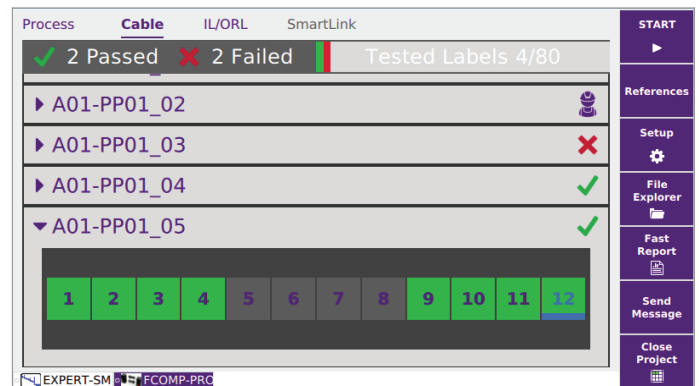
Process Cable IL/ORL SmartLink

2 Passed 2 Failed Tested Labels 4/80

A01-PP01_02

A01-PP01_03

A01-PP01_04

A01-PP01_05

| 1 | 2 | 3 | 4 | 5 | 6 | 7 | 8 | 9 | 10 | 11 | 12 |
|---|---|---|---|---|---|---|---|---|---|---|---|

EXPERT-SM FCOMP-PRO

START

References

Setup

File Explorer

Fast Report

Send Message

Close Project